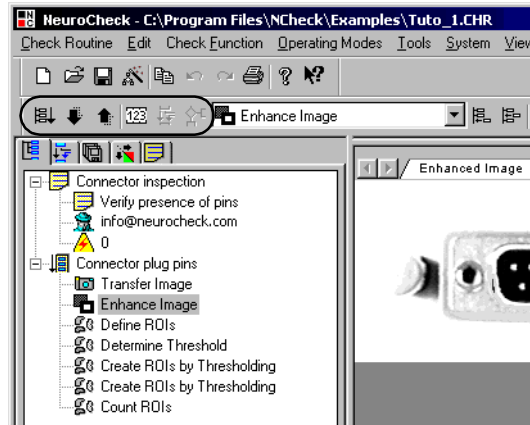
NeuroCheck - C:\Program Files\NCheck\Examples\Tuto_1.CHR

Check Routine Edit Check Function Operating Modes Tools System View

Enhance Image

Connector inspection
Verify presence of pins
info@neurocheck.com
0
Connector plug pins
Transfer Image
Enhance Image
Define ROIs
Determine Threshold
Create ROIs by Thresholding
Create ROIs by Thresholding
Count ROIs

Enhanced Image